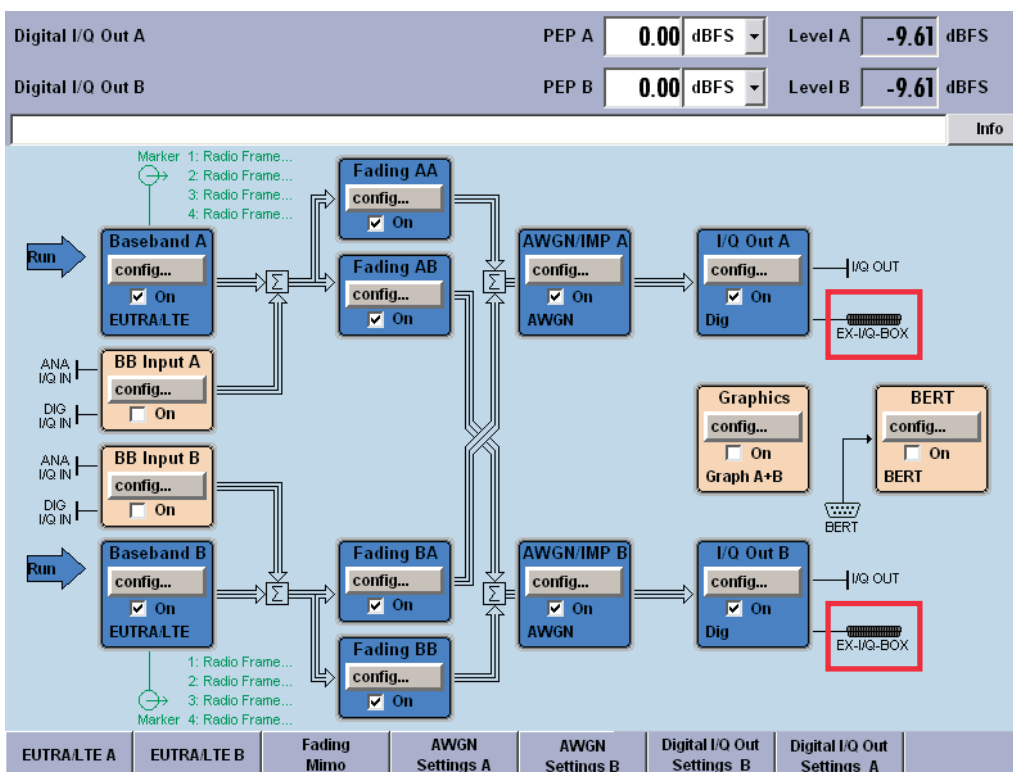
Digital I/Q Out A
PEP A 0.00 dBFS
Level A -9.61 dBFS

Digital I/Q Out B
PEP B 0.00 dBFS
Level B -9.61 dBFS

Info

Marker 1: Radio Frame...
2: Radio Frame...
3: Radio Frame...
4: Radio Frame...

Run

Baseband A
config...
On
EUTRA/LTE

Fading AA
config...
On

Fading AB
config...
On

AWGN/IMP A
config...
On
AWGN

I/Q Out A
config...
On
Dig

I/Q OUT

EX-I/Q-BOX

ANA I/Q IN
DIG I/Q IN

BB Input A
config...
On

Graphics
config...
On
Graph A+B

BERT
config...
On
BERT

ANA I/Q IN
DIG I/Q IN

BB Input B
config...
On

BERT

Run

Baseband B
config...
On
EUTRA/LTE

Fading BA
config...
On

AWGN/IMP B
config...
On
AWGN

I/Q Out B
config...
On
Dig

I/Q OUT

EX-I/Q-BOX

Fading BB
config...
On

1: Radio Frame...
2: Radio Frame...
3: Radio Frame...
Marker 4: Radio Frame...

EUTRA/LTE A | EUTRA/LTE B | Fading Mimo | AWGN Settings A | AWGN Settings B | Digital I/Q Out Settings B | Digital I/Q Out Settings A